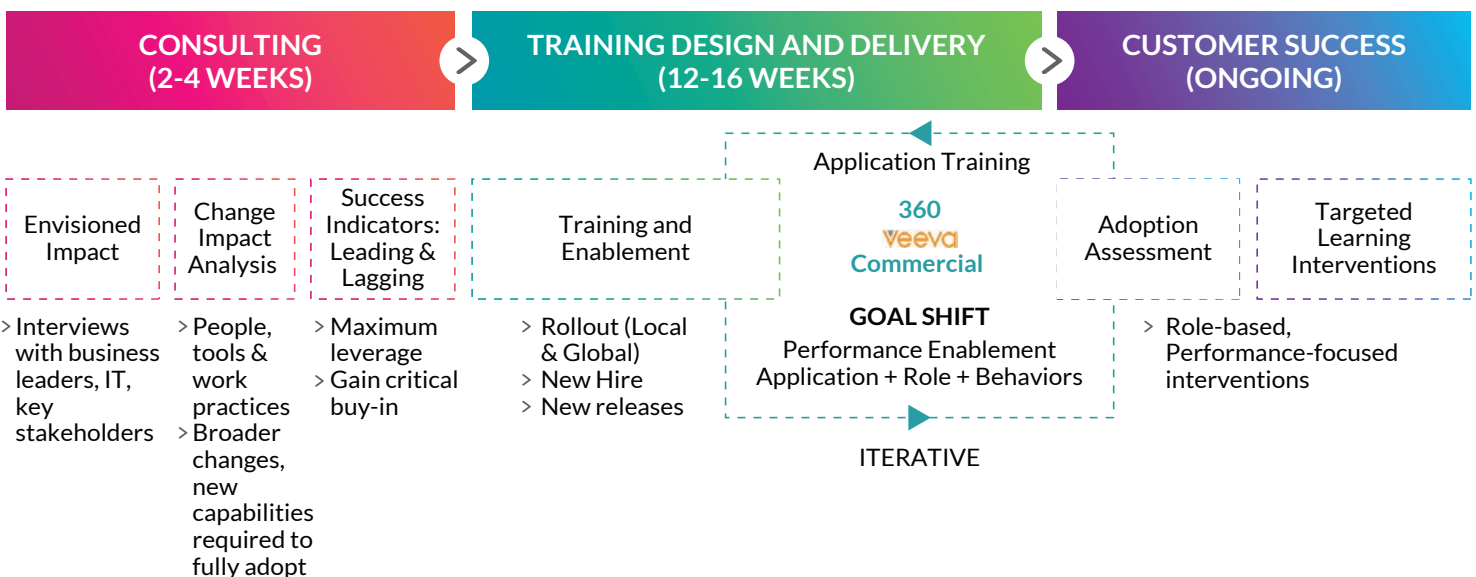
CONSULTING
(2-4 WEEKS)

TRAINING DESIGN AND DELIVERY
(12-16 WEEKS)

CUSTOMER SUCCESS
(ONGOING)

Envisioned Impact

> Interviews with business leaders, IT, key stakeholders

Change Impact Analysis

> People, tools & work practices
> Broader changes, new capabilities required to fully adopt

Success Indicators: Leading & Lagging

> Maximum leverage
> Gain critical buy-in

Training and Enablement

> Rollout (Local & Global)
> New Hire
> New releases

Application Training

360
Veeva
Commercial

GOAL SHIFT
Performance Enablement
Application + Role + Behaviors

ITERATIVE

Adoption Assessment

> Role-based, Performance-focused interventions

Targeted Learning Interventions